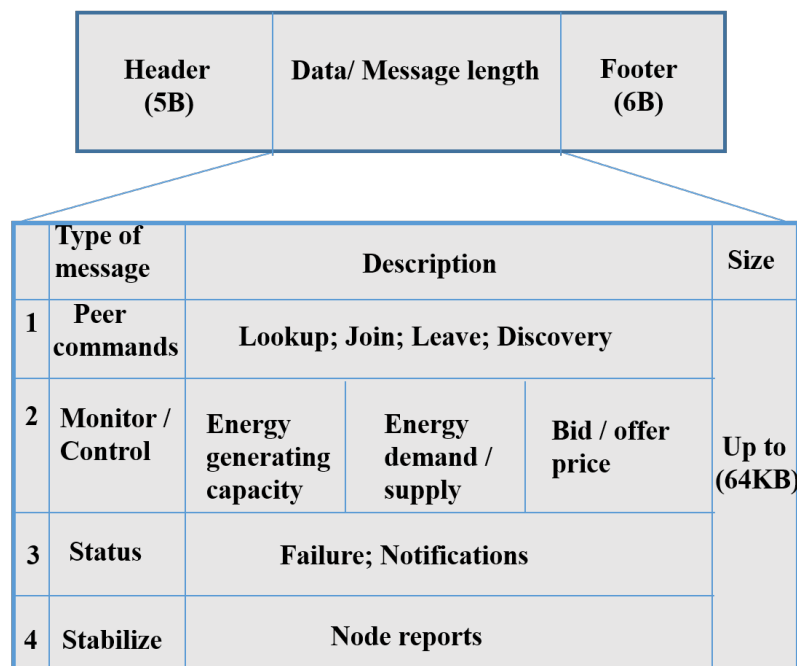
| Header (5B) | Data/ Message length | Footer (6B) |
|---|---|---|

| | Type of message | Description | | | Size |
|---|---|---|---|---|---|
| 1 | Peer commands | Lookup; Join; Leave; Discovery | | | Up to (64KB) |
| 2 | Monitor / Control | Energy generating capacity | Energy demand / supply | Bid / offer price | |
| 3 | Status | Failure; Notifications | | | |
| 4 | Stabilize | Node reports | | | |